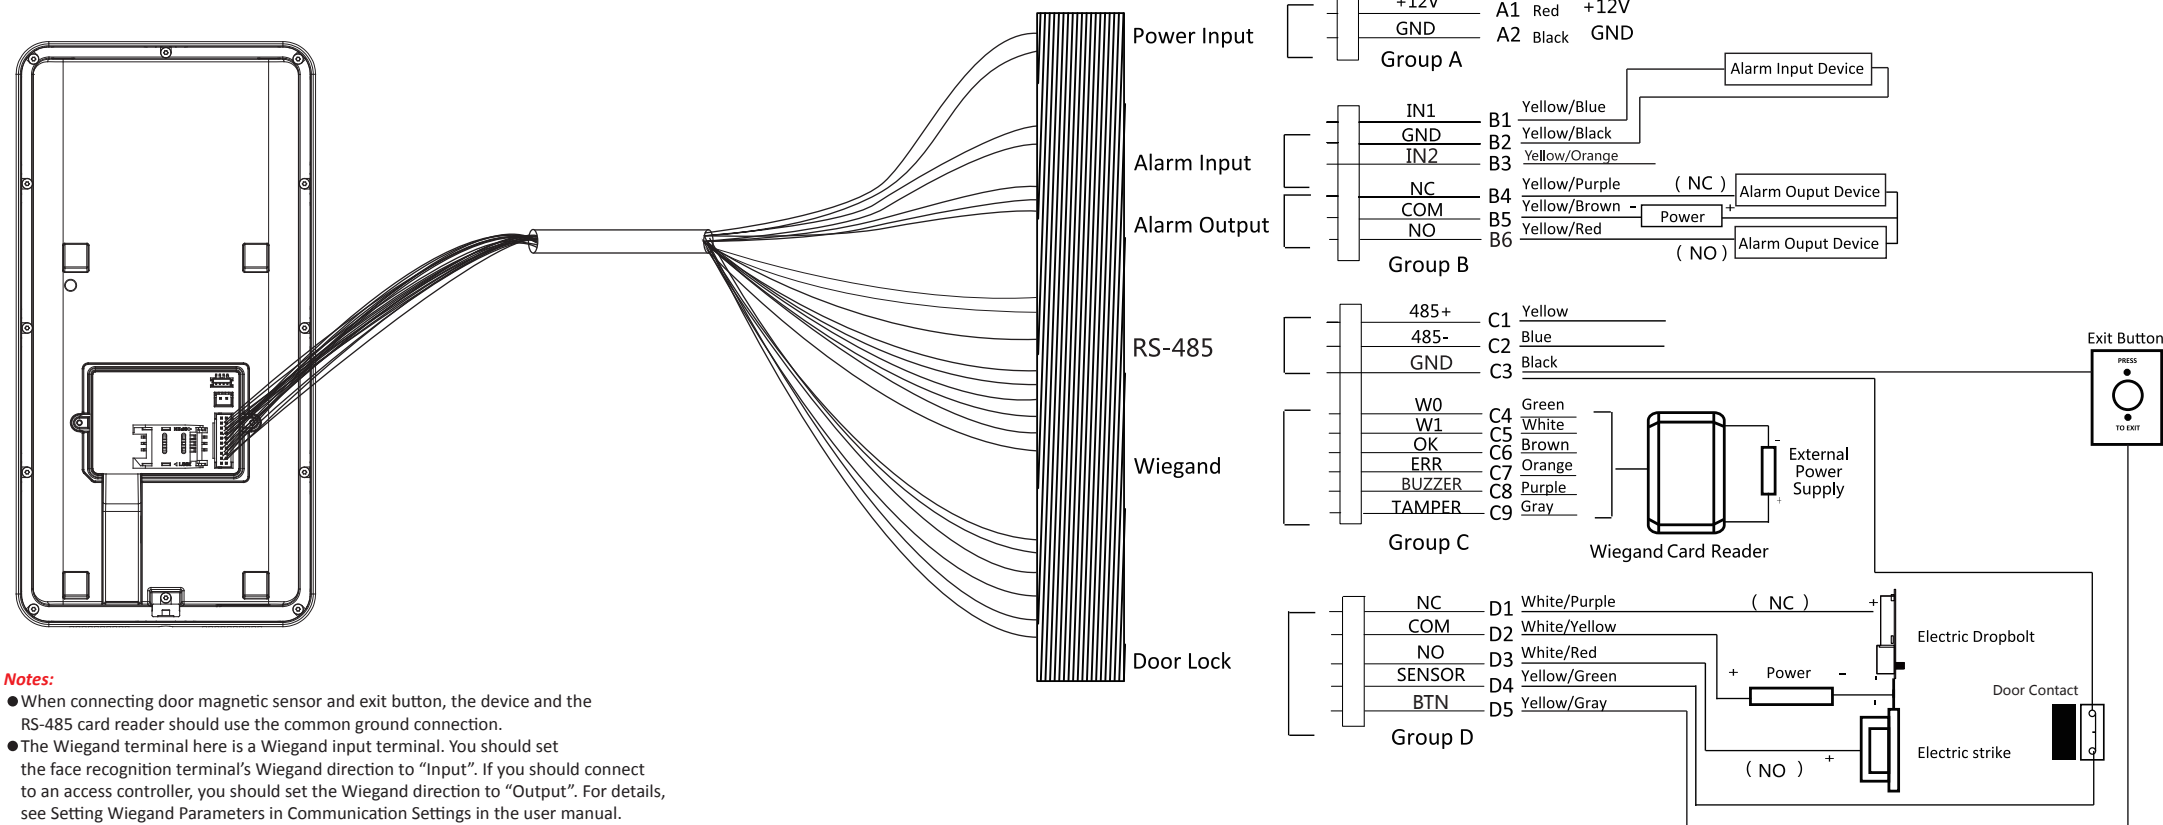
Power Input
Alarm Input
Alarm Output
RS-485
Wiegand
Door Lock

+12V
GND
Group A
A1 Red +12V
A2 Black GND

Alarm Input Device
IN1 B1 Yellow/Blue
GND B2 Yellow/Black
IN2 B3 Yellow/Orange
NC B4 Yellow/Purple ( NC ) Alarm Ouput Device
COM B5 Yellow/Brown - Power +
NO B6 Yellow/Red ( NO ) Alarm Ouput Device
Group B

485+ C1 Yellow
485- C2 Blue
GND C3 Black
W0 C4 Green
W1 C5 White
OK C6 Brown
ERR C7 Orange
BUZZER C8 Purple
TAMPER C9 Gray
Group C

Exit Button
PRESS
TO EXIT

External Power Supply
Wiegand Card Reader

NC D1 White/Purple ( NC )
COM D2 White/Yellow
NO D3 White/Red
SENSOR D4 Yellow/Green
BTN D5 Yellow/Gray
Group D

Electric Dropbolt
+ Power -
Door Contact
Electric strike
( NO )

Notes:
●When connecting door magnetic sensor and exit button, the device and the RS-485 card reader should use the common ground connection.
●The Wiegand terminal here is a Wiegand input terminal. You should set the face recognition terminal’s Wiegand direction to “Input”. If you should connect to an access controller, you should set the Wiegand direction to “Output”. For details, see Setting Wiegand Parameters in Communication Settings in the user manual.